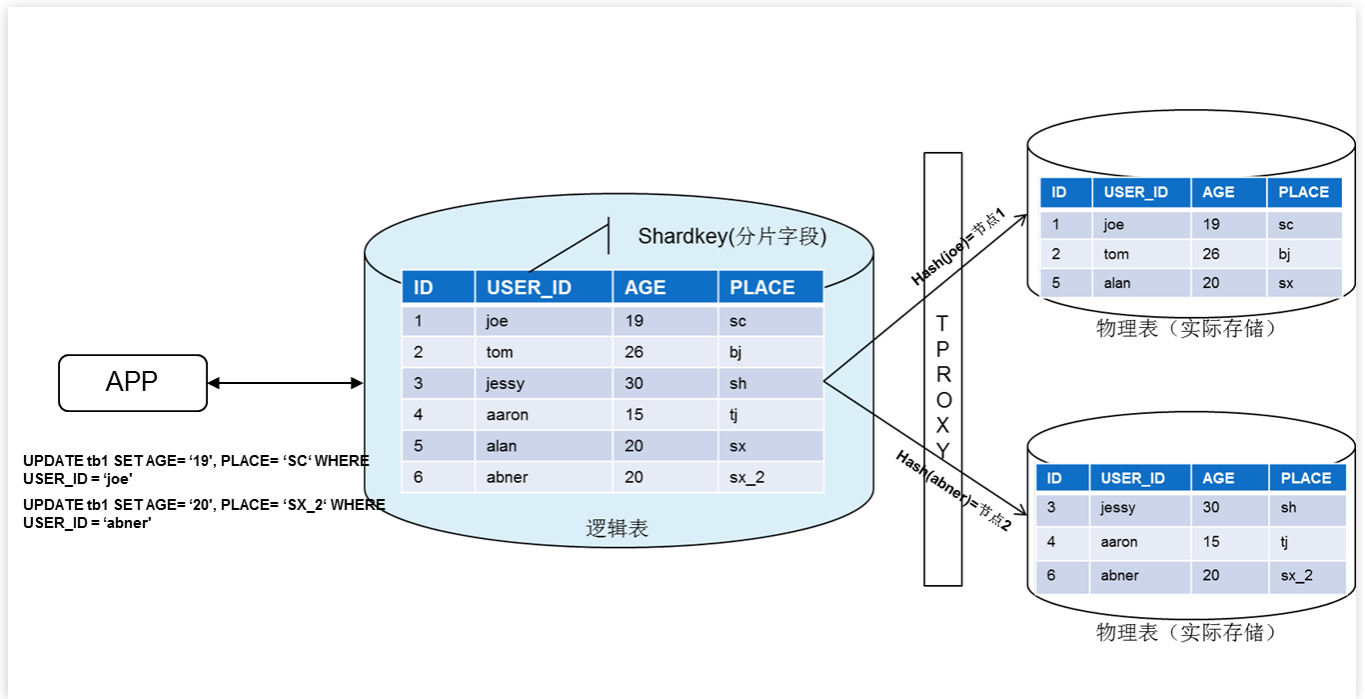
APP

UPDATE tb1 SET AGE= ‘19', PLACE= ‘SC‘ WHERE USER_ID = ‘joe'

UPDATE tb1 SET AGE= ‘20', PLACE= ‘SX_2‘ WHERE USER_ID = ‘abner'

Shardkey(分片字段)

| ID | USER_ID | AGE | PLACE |
|---|---|---|---|
| 1 | joe | 19 | sc |
| 2 | tom | 26 | bj |
| 3 | jessy | 30 | sh |
| 4 | aaron | 15 | tj |
| 5 | alan | 20 | sx |
| 6 | abner | 20 | sx_2 |

逻辑表

Hash(joe)=节点1

Hash(abner)=节点2

TPROXY

| ID | USER_ID | AGE | PLACE |
|---|---|---|---|
| 1 | joe | 19 | sc |
| 2 | tom | 26 | bj |
| 5 | alan | 20 | sx |

物理表（实际存储）

| ID | USER_ID | AGE | PLACE |
|---|---|---|---|
| 3 | jessy | 30 | sh |
| 4 | aaron | 15 | tj |
| 6 | abner | 20 | sx_2 |

物理表（实际存储）